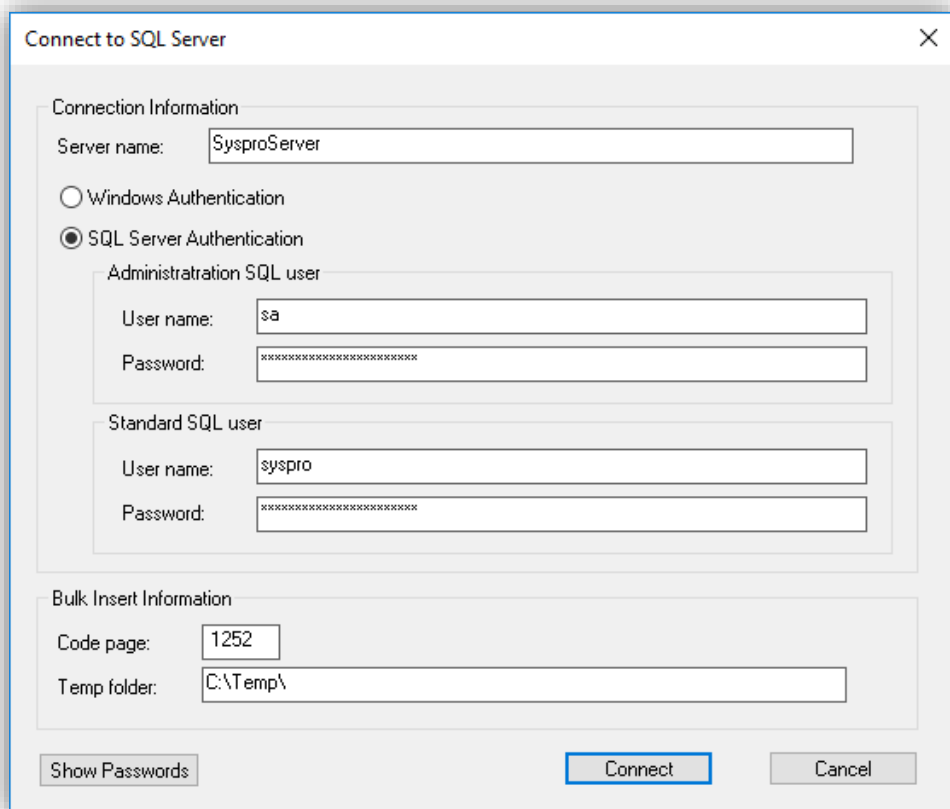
Connect to SQL Server

×

Connection Information

Server name: SysproServer

Windows Authentication

SQL Server Authentication

Administratration SQL user

User name: sa

Password: ***********************

Standard SQL user

User name: syspro

Password: ***********************

Bulk Insert Information

Code page: 1252

Temp folder: C:\Temp\

Show Passwords

Connect

Cancel